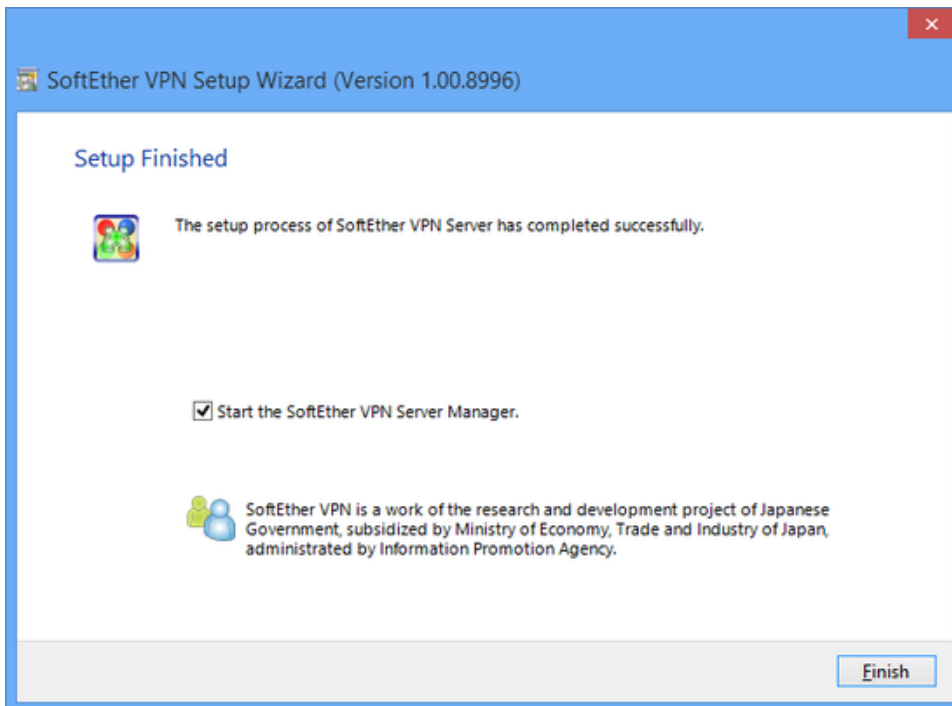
SoftEther VPN Setup Wizard (Version 1.00.8996)

Setup Finished

The setup process of SoftEther VPN Server has completed successfully.

Start the SoftEther VPN Server Manager.

SoftEther VPN is a work of the research and development project of Japanese Government, subsidized by Ministry of Economy, Trade and Industry of Japan, administrated by Information Promotion Agency.

Finish